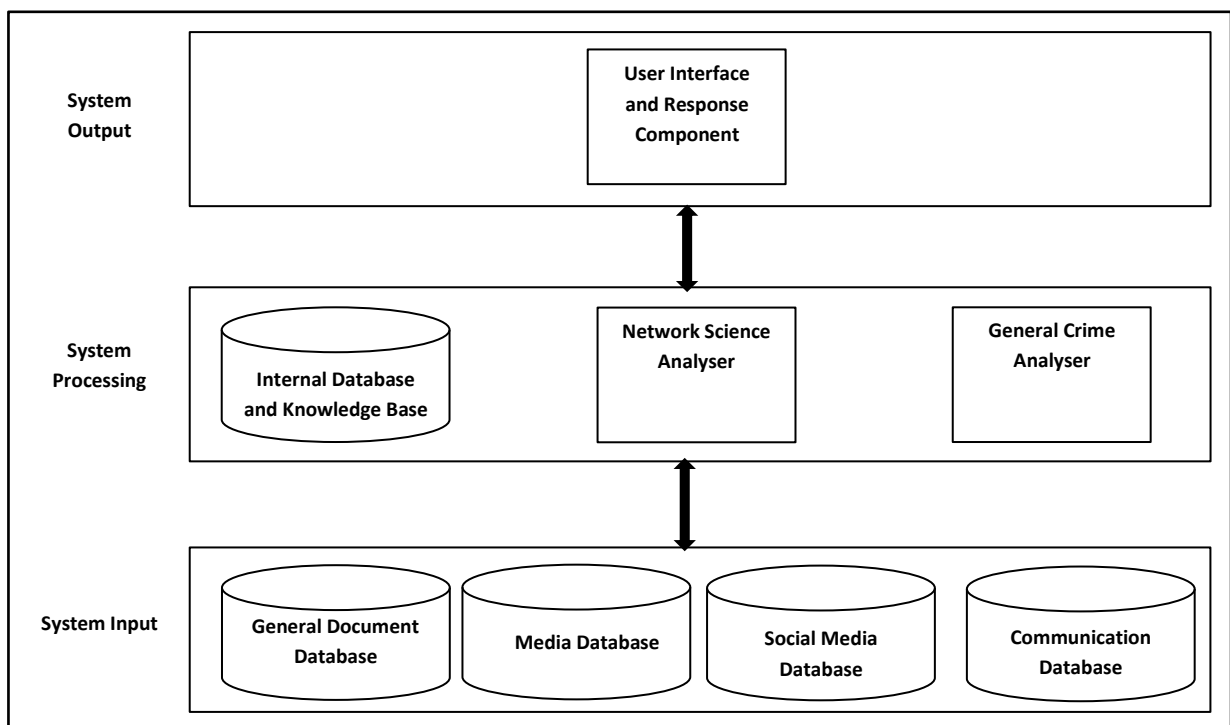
System Output

User Interface and Response Component

System Processing

Internal Database and Knowledge Base

Network Science Analyser

General Crime Analyser

System Input

General Document Database

Media Database

Social Media Database

Communication Database